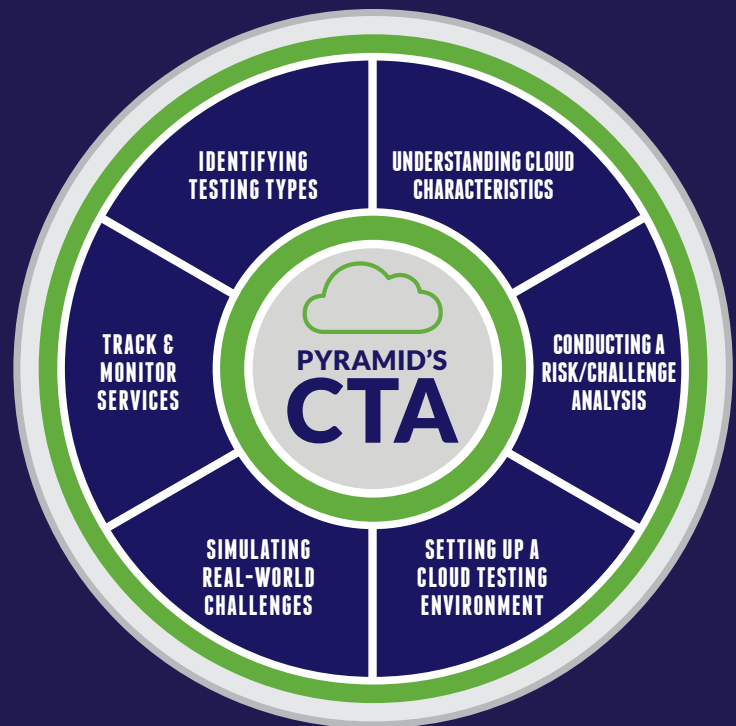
IDENTIFYING TESTING TYPES

UNDERSTANDING CLOUD CHARACTERISTICS

CONDUCTING A RISK/CHALLENGE ANALYSIS

SETTING UP A CLOUD TESTING ENVIRONMENT

SIMULATING REAL-WORLD CHALLENGES

TRACK & MONITOR SERVICES

PYRAMID'S CTA